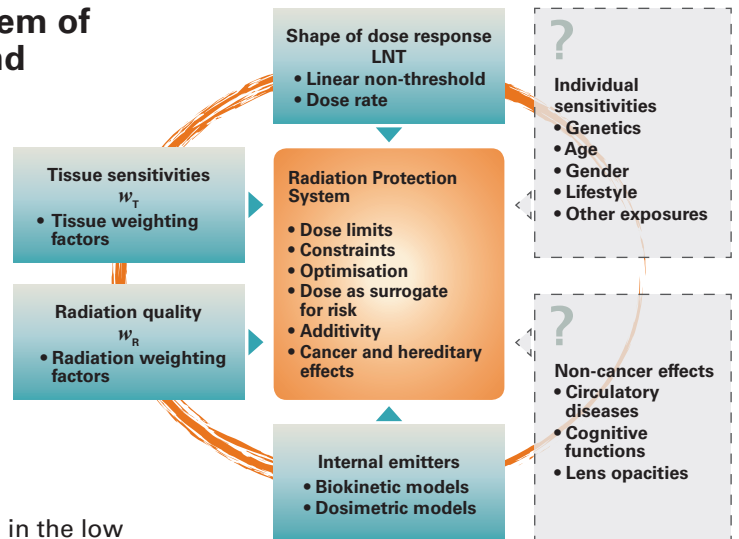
em of
nd

Shape of dose response
LNT
• Linear non-threshold
• Dose rate

?
Individual sensitivities
• Genetics
• Age
• Gender
• Lifestyle
• Other exposures

Tissue sensitivities
$w_T$
• Tissue weighting factors

Radiation Protection System
• Dose limits
• Constraints
• Optimisation
• Dose as surrogate for risk
• Additivity
• Cancer and hereditary effects

Radiation quality
$w_R$
• Radiation weighting factors

?
Non-cancer effects
• Circulatory diseases
• Cognitive functions
• Lens opacities

Internal emitters
• Biokinetic models
• Dosimetric models

in the low